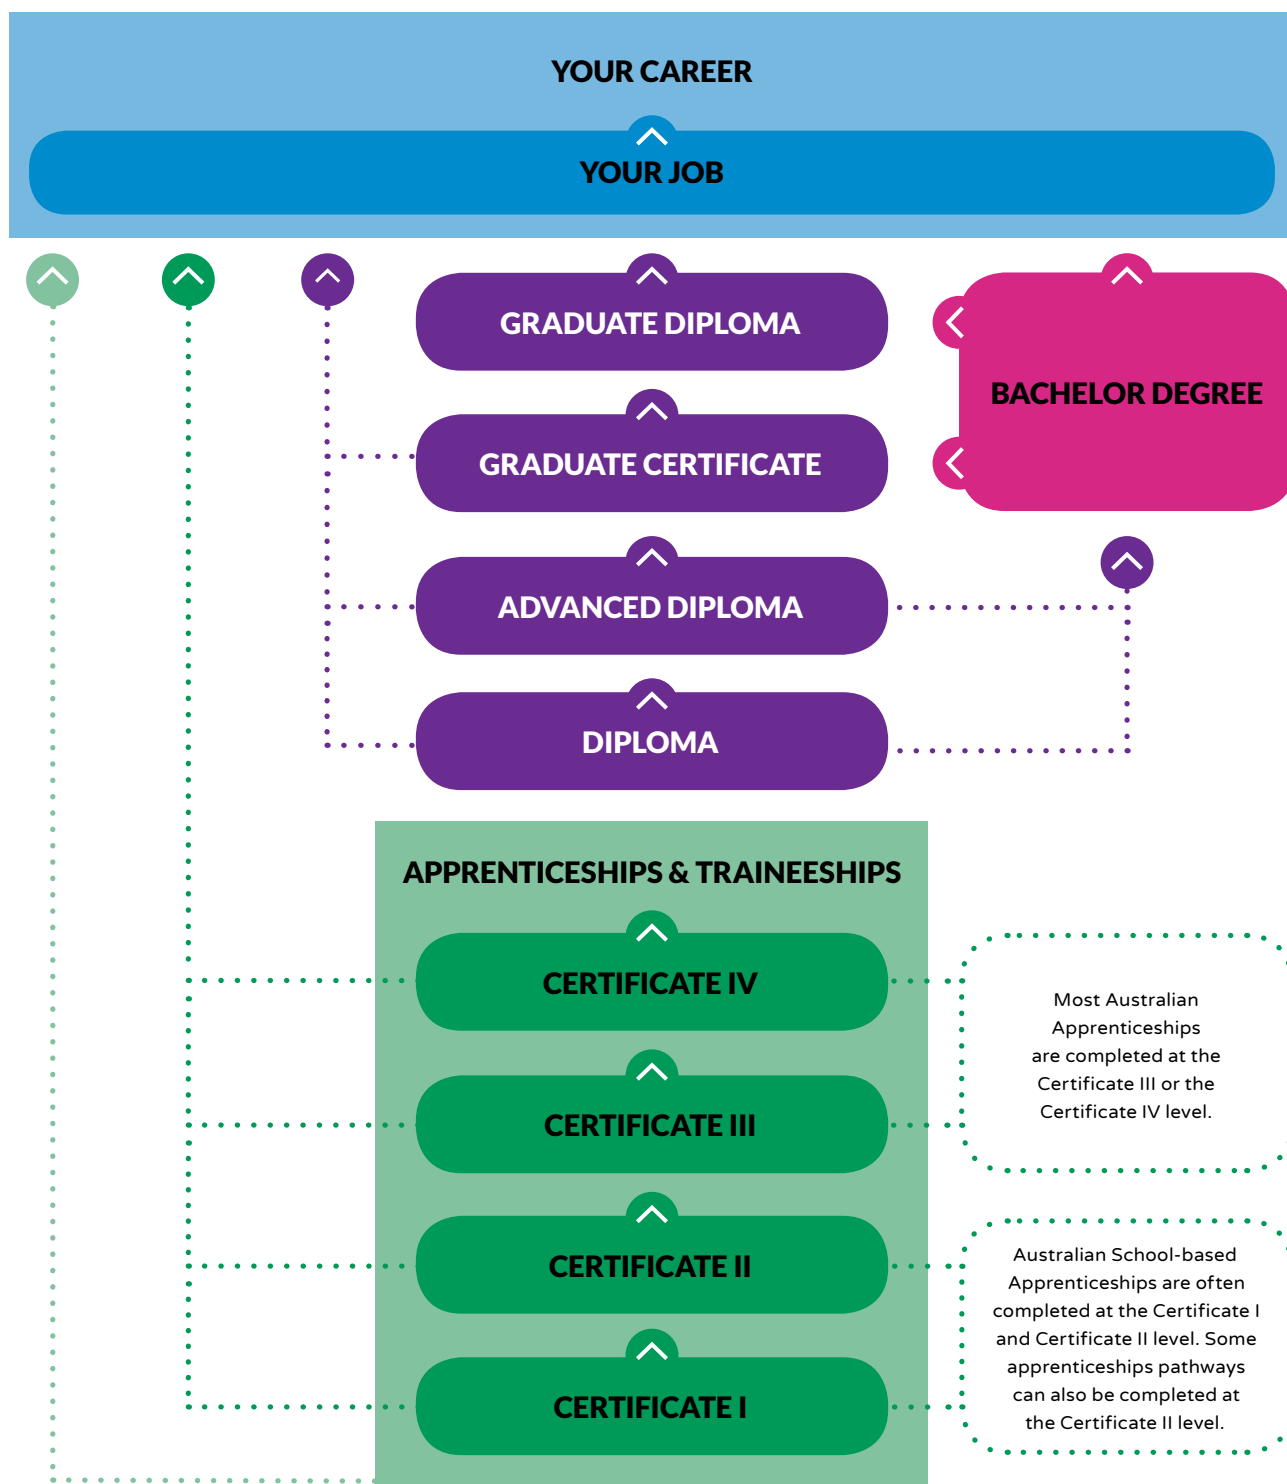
YOUR CAREER

YOUR JOB

GRADUATE DIPLOMA

BACHELOR DEGREE

GRADUATE CERTIFICATE

ADVANCED DIPLOMA

DIPLOMA

APPRENTICESHIPS & TRAINEESHIPS

CERTIFICATE IV

Most Australian Apprenticeships are completed at the Certificate III or the Certificate IV level.

CERTIFICATE III

CERTIFICATE II

Australian School-based Apprenticeships are often completed at the Certificate I and Certificate II level. Some apprenticeships pathways can also be completed at the Certificate II level.

CERTIFICATE I